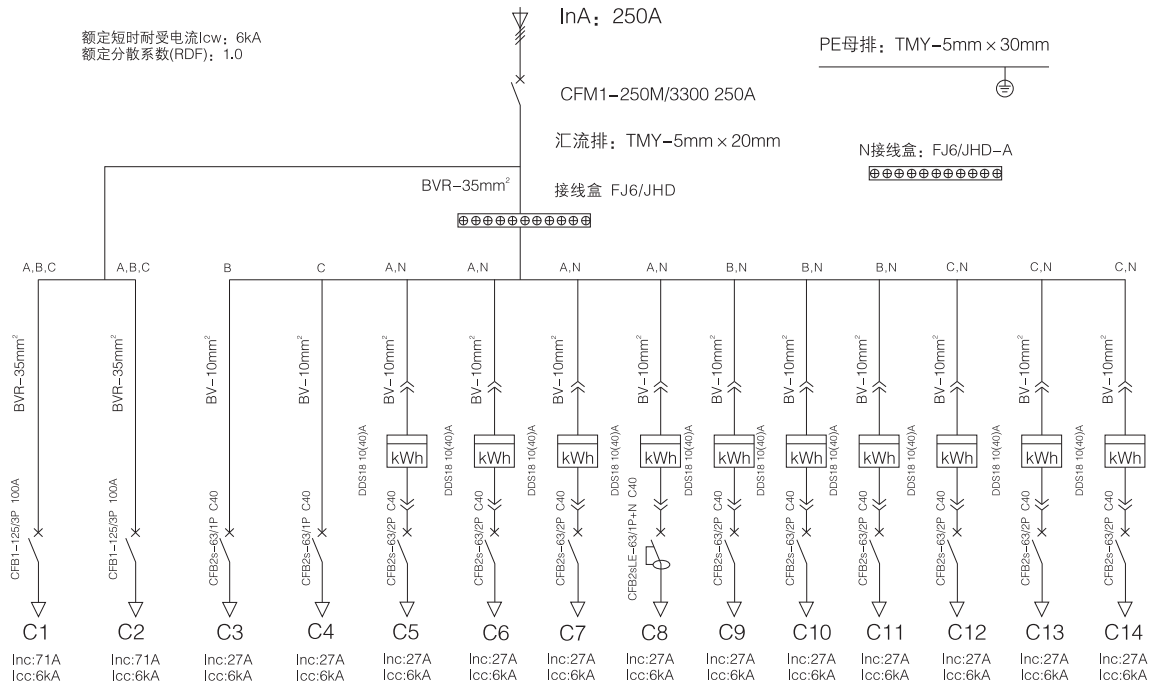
额定短时耐受电流Icw：6kA
额定分散系数(RDF)：1.0

InA：250A

PE母排：TMY−5mm × 30mm

CFM1−250M/3300 250A

汇流排：TMY−5mm × 20mm

N接线盒：FJ6/JHD−A

BVR−35mm$^2$

接线盒 FJ6/JHD

A,B,C A,B,C B C A,N A,N A,N A,N B,N B,N B,N C,N C,N C,N

BVR−35mm$^2$ BVR−35mm$^2$ BV−10mm$^2$ BV−10mm$^2$ BV−10mm$^2$ BV−10mm$^2$ BV−10mm$^2$ BV−10mm$^2$ BV−10mm$^2$ BV−10mm$^2$ BV−10mm$^2$ BV−10mm$^2$ BV−10mm$^2$ BV−10mm$^2$

DDS18 10(40)A DDS18 10(40)A DDS18 10(40)A DDS18 10(40)A DDS18 10(40)A DDS18 10(40)A DDS18 10(40)A DDS18 10(40)A DDS18 10(40)A DDS18 10(40)A

kWh kWh kWh kWh kWh kWh kWh kWh kWh kWh

CFB1−125/3P 100A
CFB1−125/3P 100A
CFB2s−63/1P C40
CFB2s−63/1P C40
CFB2s−63/2P C40
CFB2s−63/2P C40
CFB2s−63/2P C40
CFB2sLE−63/1P+N C40
CFB2s−63/2P C40
CFB2s−63/2P C40
CFB2s−63/2P C40
CFB2s−63/2P C40
CFB2s−63/2P C40
CFB2s−63/2P C40

C1 Inc:71A Icc:6kA
C2 Inc:71A Icc:6kA
C3 Inc:27A Icc:6kA
C4 Inc:27A Icc:6kA
C5 Inc:27A Icc:6kA
C6 Inc:27A Icc:6kA
C7 Inc:27A Icc:6kA
C8 Inc:27A Icc:6kA
C9 Inc:27A Icc:6kA
C10 Inc:27A Icc:6kA
C11 Inc:27A Icc:6kA
C12 Inc:27A Icc:6kA
C13 Inc:27A Icc:6kA
C14 Inc:27A Icc:6kA